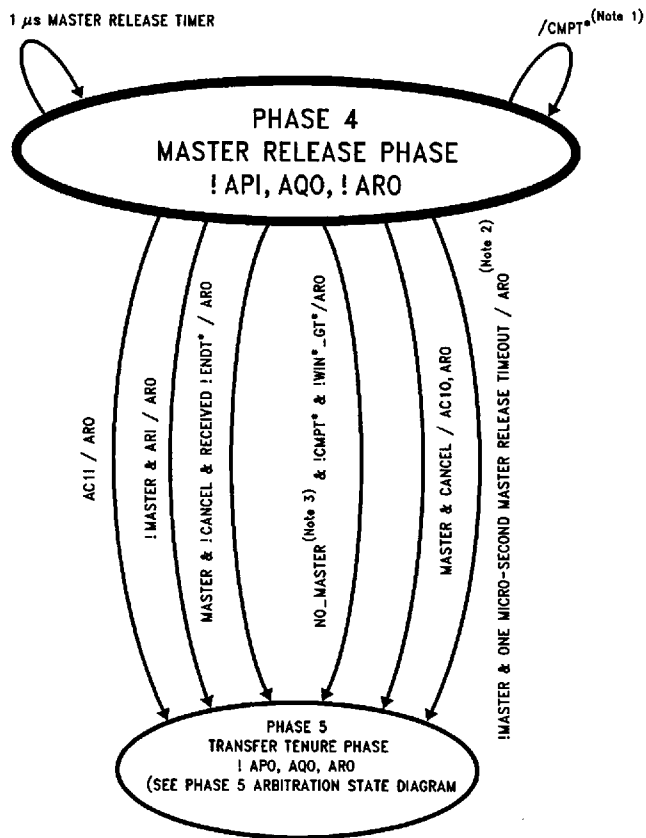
1 $\mu$s MASTER RELEASE TIMER

/CMPT*$^{(Note\ 1)}$

PHASE 4
MASTER RELEASE PHASE
! API, AQO, ! ARO

AC11 / ARO

! MASTER & ARI / ARO

MASTER & ! CANCEL & RECEIVED ! ENDT* / ARO

NO_MASTER$^{(Note\ 3)}$ & !CMPT* & !WIN*_GT*/ARO

MASTER & CANCEL / AC10, ARO

!MASTER & ONE MICRO-SECOND MASTER RELEASE TIMEOUT / ARO$^{(Note\ 2)}$

PHASE 5
TRANSFER TENURE PHASE
! APO, AQO, ARO
(SEE PHASE 5 ARBITRATION STATE DIAGRAM